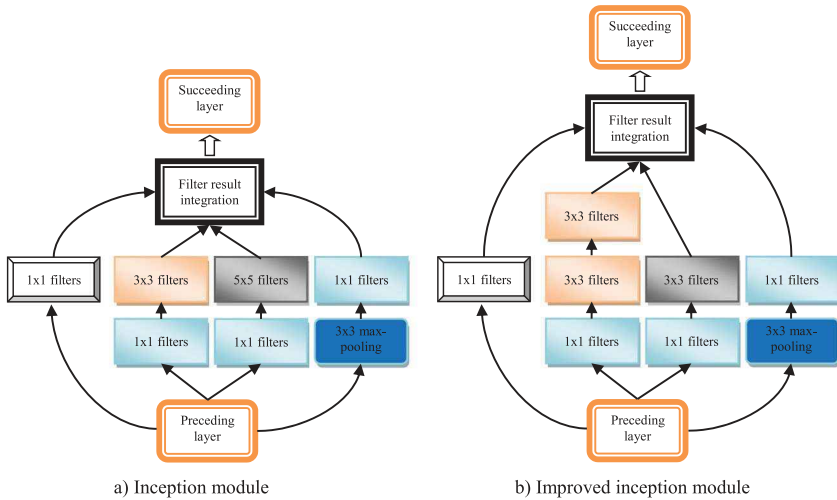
Succeeding layer

Filter result integration

1x1 filters

3x3 filters

5x5 filters

1x1 filters

1x1 filters

1x1 filters

3x3 max-pooling

Preceding layer

a) Inception module

Succeeding layer

Filter result integration

3x3 filters

1x1 filters

3x3 filters

3x3 filters

1x1 filters

1x1 filters

1x1 filters

3x3 max-pooling

Preceding layer

b) Improved inception module